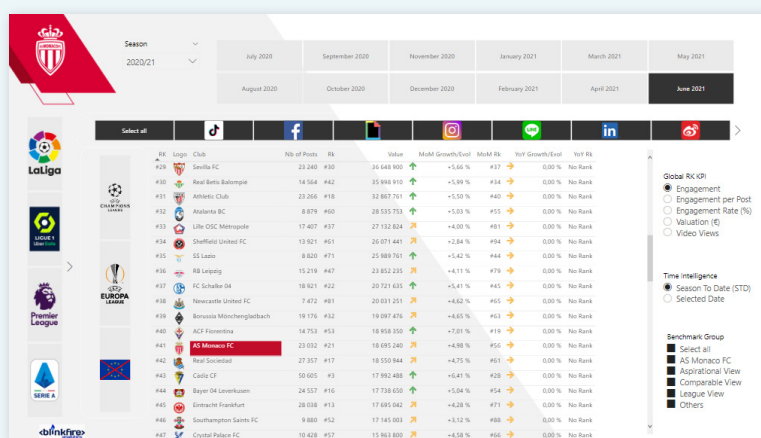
Season
2020/21

| July 2020 | September 2020 | November 2020 | January 2021 | March 2021 | May 2021 |
|---|---|---|---|---|---|
| August 2020 | October 2020 | December 2020 | February 2021 | April 2021 | June 2021 |

Select all

LaLiga
LIGUE 1 Uber Eats
Premier League
SERIE A
blinkfire

CHAMPIONS LEAGUE
EUROPA LEAGUE

| RK | Logo | Club | Nb of Posts | Rk | Value | MoM Growth/Evol | MoM Rk | YoY Growth/Evol | YoY Rk |
|---|---|---|---|---|---|---|---|---|---|
| #29 | | Sevilla FC | 23 240 | #30 | 36 648 900 | +5,66 % | #37 | 0,00 % | No Rank |
| #30 | | Real Betis Balompié | 14 564 | #42 | 35 998 910 | +5,99 % | #34 | 0,00 % | No Rank |
| #31 | | Athletic Club | 23 266 | #18 | 32 867 761 | +5,50 % | #40 | 0,00 % | No Rank |
| #32 | | Atalanta BC | 8 879 | #60 | 28 535 753 | +5,03 % | #55 | 0,00 % | No Rank |
| #33 | | Lille OSC Métropole | 17 407 | #37 | 27 132 824 | +4,00 % | #81 | 0,00 % | No Rank |
| #34 | | Sheffield United FC | 13 921 | #61 | 26 071 441 | +2,84 % | #94 | 0,00 % | No Rank |
| #35 | | SS Lazio | 8 820 | #71 | 25 989 761 | +4,54 % | #69 | 0,00 % | No Rank |
| #36 | | RB Leipzig | 15 219 | #47 | 23 852 235 | +4,11 % | #79 | 0,00 % | No Rank |
| #37 | | FC Schalke 04 | 18 921 | #22 | 20 721 635 | +5,41 % | #45 | 0,00 % | No Rank |
| #38 | | Newcastle United FC | 7 472 | #81 | 20 031 251 | +4,62 % | #65 | 0,00 % | No Rank |
| #39 | | Borussia Mönchengladbach | 19 176 | #32 | 19 097 476 | +4,65 % | #63 | 0,00 % | No Rank |
| #40 | | ACF Fiorentina | 14 753 | #53 | 18 958 350 | +7,01 % | #19 | 0,00 % | No Rank |
| #41 | | AS Monaco FC | 23 032 | #21 | 18 695 240 | +4,98 % | #56 | 0,00 % | No Rank |
| #42 | | Real Sociedad | 27 357 | #17 | 18 550 944 | +4,75 % | #61 | 0,00 % | No Rank |
| #43 | | Cádiz CF | 50 605 | #3 | 17 992 488 | +6,41 % | #28 | 0,00 % | No Rank |
| #44 | | Bayer 04 Leverkusen | 24 557 | #16 | 17 738 650 | +5,04 % | #54 | 0,00 % | No Rank |
| #45 | | Eintracht Frankfurt | 28 038 | #13 | 17 695 042 | +4,28 % | #71 | 0,00 % | No Rank |
| #46 | | Southampton Saints FC | 9 880 | #52 | 17 145 003 | +4,38 % | #67 | 0,00 % | No Rank |
| #47 | | Crystal Palace FC | 10 428 | #57 | 15 963 800 | +4,58 % | #66 | 0,00 % | No Rank |

Global RK KPI
Engagement
Engagement per Post
Engagement Rate (%)
Valuation (€)
Video Views

Time intelligence
Season To Date (STD)
Selected Date

Benchmark Group
Select all
AS Monaco FC
Aspirational View
Comparable View
League View
Others